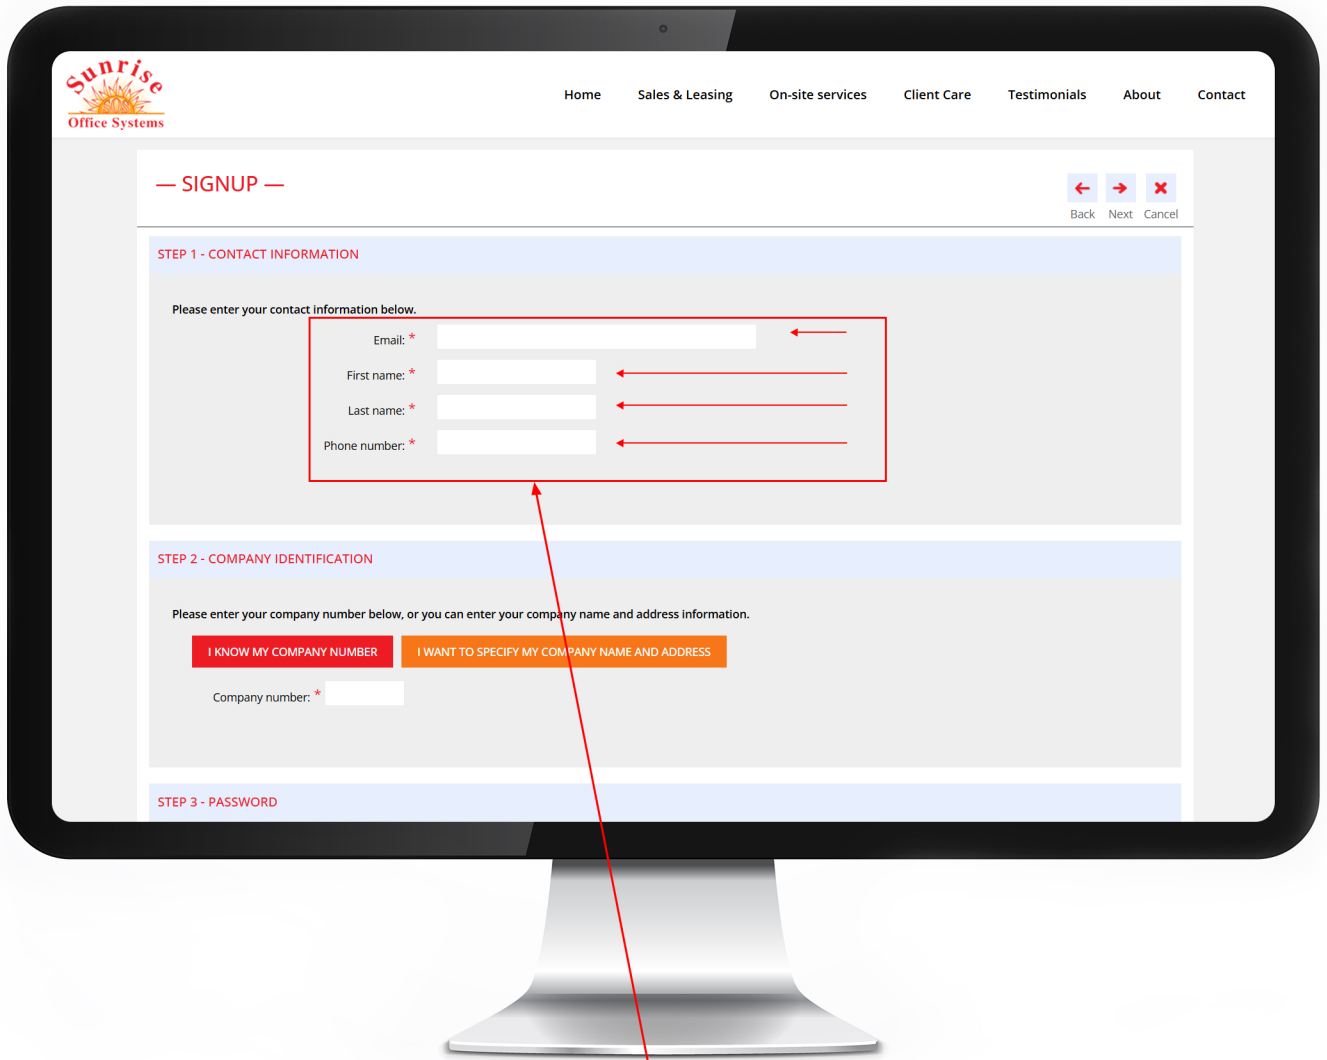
Sunrise
Office Systems

Home Sales & Leasing On-site services Client Care Testimonials About Contact

— SIGNUP —

Back Next Cancel

STEP 1 - CONTACT INFORMATION

Please enter your contact information below.

Email: *

First name: *

Last name: *

Phone number: *

STEP 2 - COMPANY IDENTIFICATION

Please enter your company number below, or you can enter your company name and address information.

I KNOW MY COMPANY NUMBER

I WANT TO SPECIFY MY COMPANY NAME AND ADDRESS

Company number: *

STEP 3 - PASSWORD